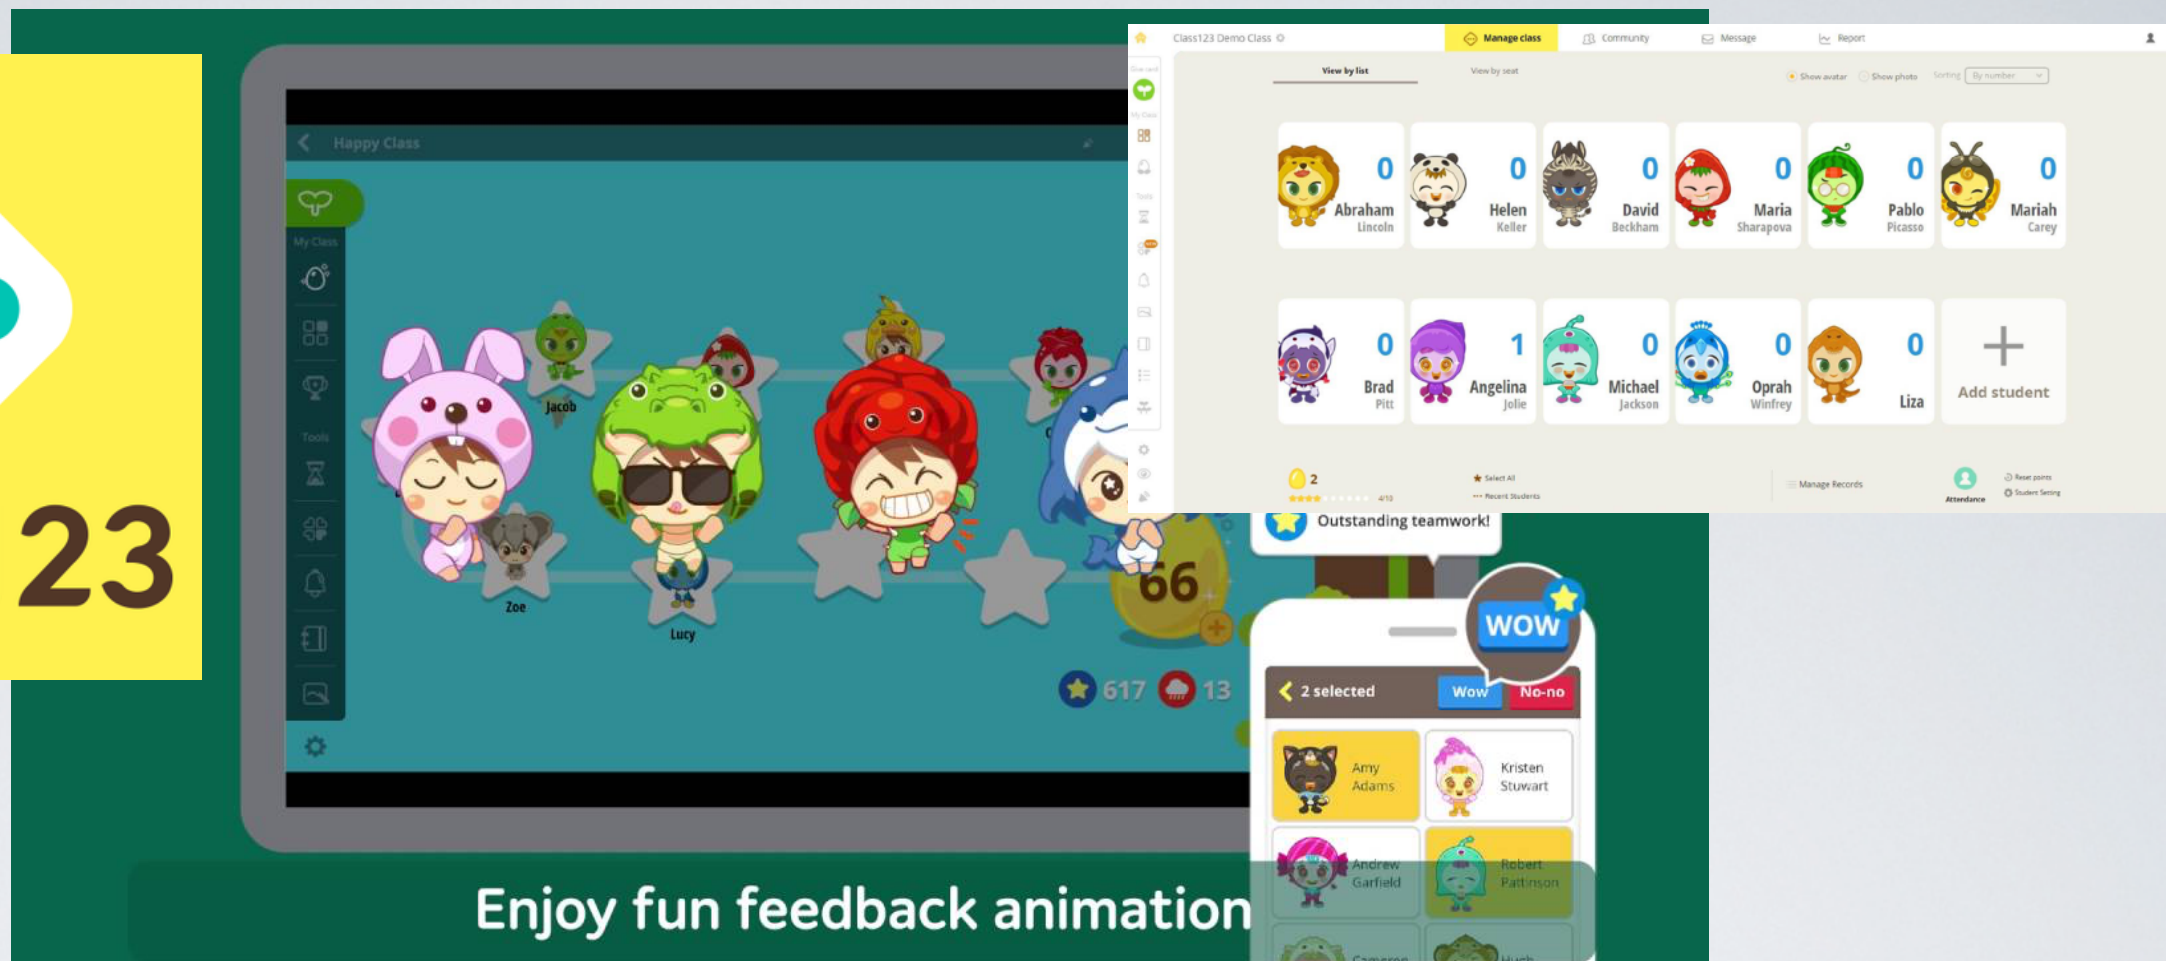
23

Happy Class

My Class

Tools

Jacob

Zoe

Lucy

66

617 13

Outstanding teamwork!

WOW

2 selected Wow No-no

Amy Adams

Kristen Stuwart

Andrew Garfield

Robert Pattinson

Enjoy fun feedback animation

Class123 Demo Class

Manage class Community Message Report

View by list View by seat

Show avatar Show photo Sorting By number

0 Abraham Lincoln

0 Helen Keller

0 David Beckham

0 Maria Sharapova

0 Pablo Picasso

0 Mariah Carey

0 Brad Pitt

1 Angelina Jolie

0 Michael Jackson

0 Oprah Winfrey

0 Liza

Add student

2

4/10

Select All

Recent Students

Manage Records

Attendance

Reset points

Student Setting